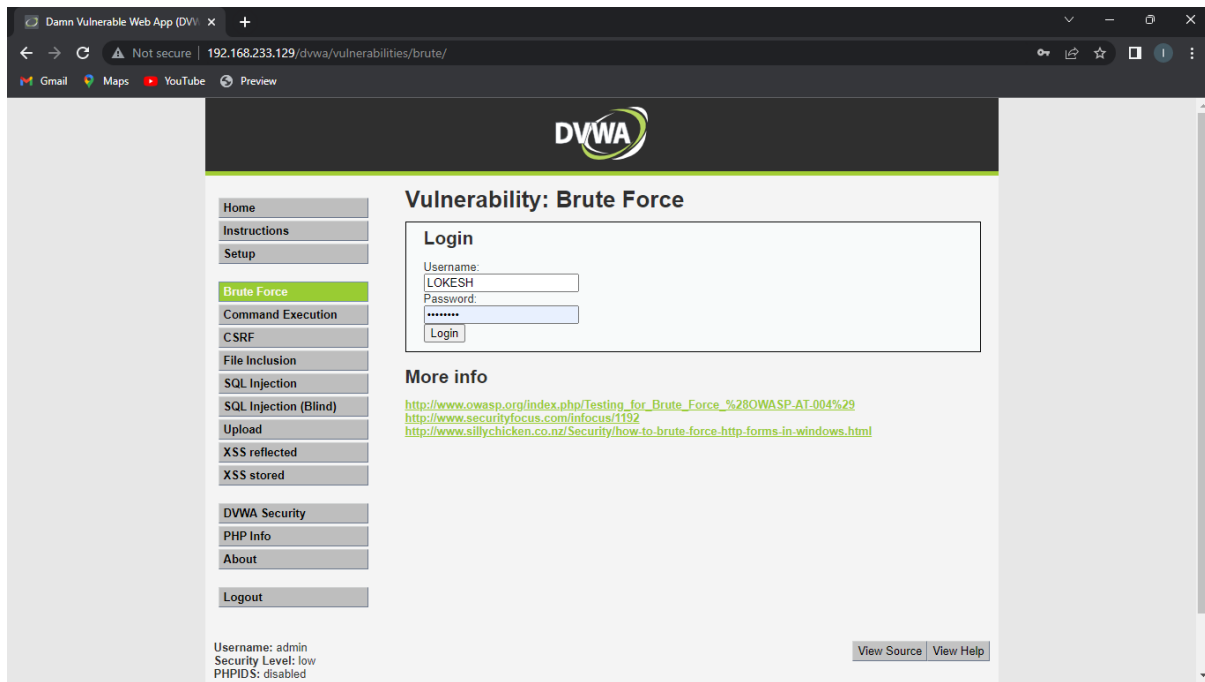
Damn Vulnerable Web App (DV
Not secure | 192.168.233.129/dvwa/vulnerabilities/brute/
Gmail Maps YouTube Preview

DVWA

Home
Instructions
Setup

Brute Force
Command Execution
CSRF
File Inclusion
SQL Injection
SQL Injection (Blind)
Upload
XSS reflected
XSS stored

DVWA Security
PHP Info
About

Logout

Vulnerability: Brute Force

Login

Username:
LOKESH
Password:
••••••••
Login

More info

http://www.owasp.org/index.php/Testing_for_Brute_Force_%28OWASP-AT-004%29
http://www.securityfocus.com/infocus/1192
http://www.sillychicken.co.nz/Security/how-to-brute-force-http-forms-in-windows.html

Username: admin
Security Level: low
PHPIDS: disabled

View Source View Help